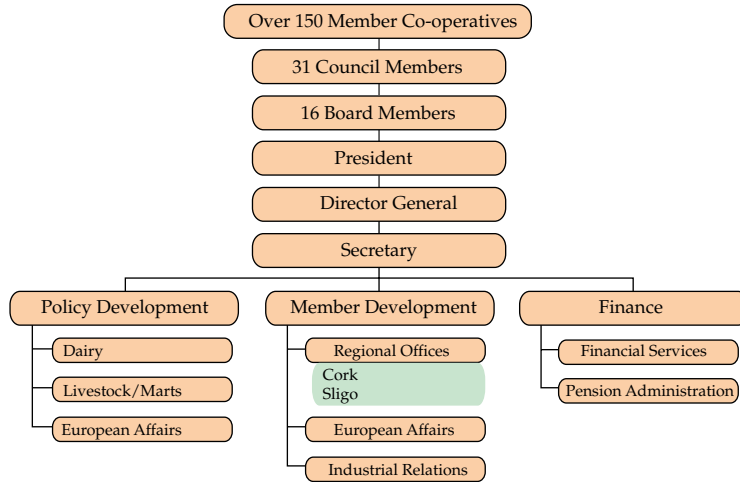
Over 150 Member Co-operatives

31 Council Members

16 Board Members

President

Director General

Secretary

Policy Development

Dairy

Livestock/Marts

European Affairs

Member Development

Regional Offices

Cork
Sligo

European Affairs

Industrial Relations

Finance

Financial Services

Pension Administration